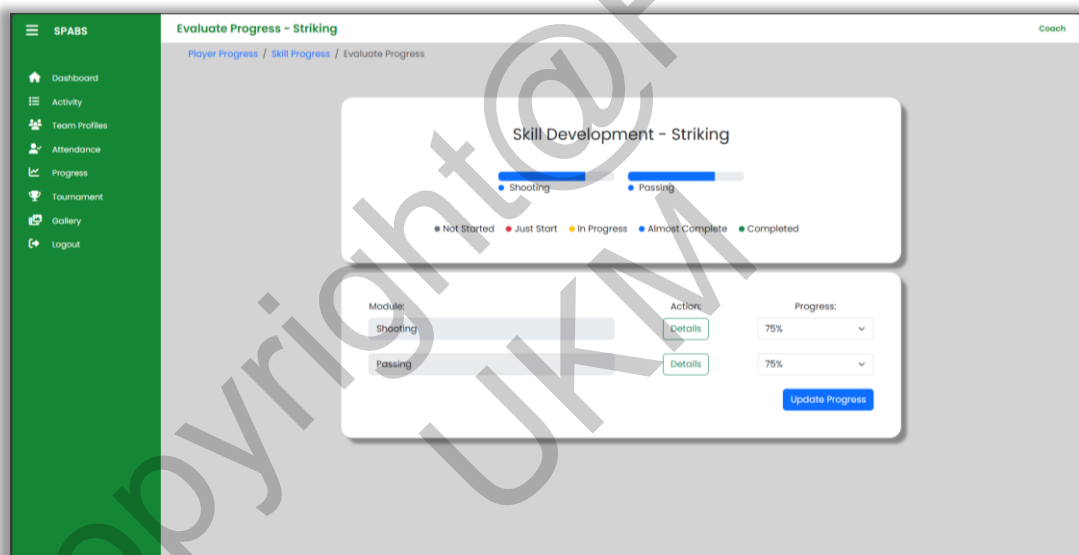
SPABS

Dashboard
Activity
Team Profiles
Attendance
Progress
Tournament
Gallery
Logout

Evaluate Progress - Striking

Coach

Player Progress / Skill Progress / Evaluate Progress

Skill Development - Striking

Shooting
Passing

Not Started
Just Start
In Progress
Almost Complete
Completed

| Module: | Action: | Progress: |
|---|---|---|
| Shooting | Details | 75% |
| Passing | Details | 75% |

Update Progress

copyright@ UKM